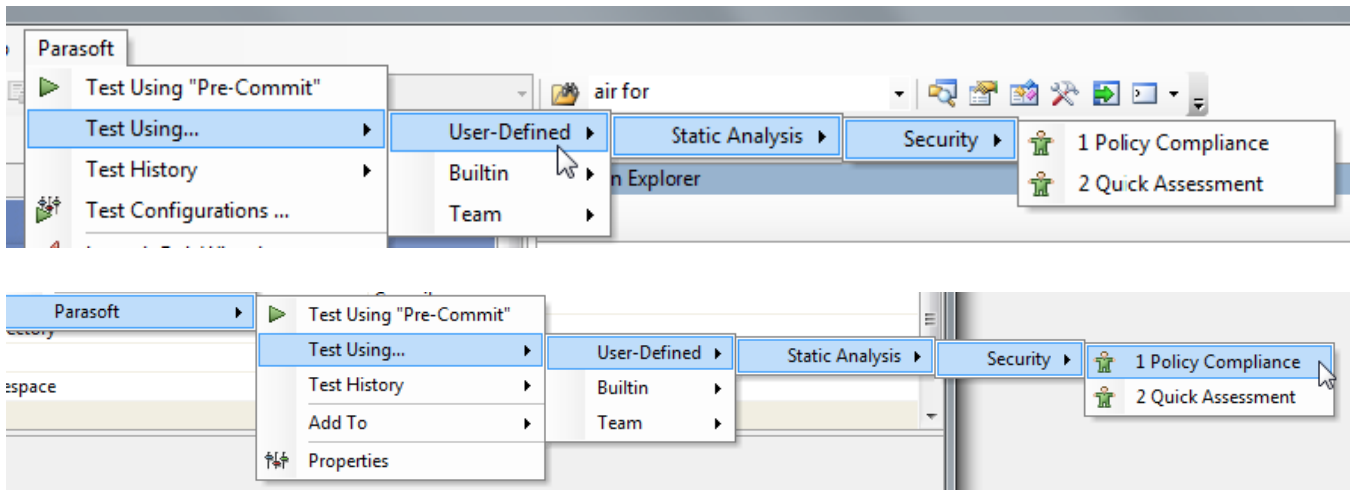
Parasoft
Test Using "Pre-Commit"
Test Using...
Test History
Test Configurations ...
air for
User-Defined
Builtin
Team
Static Analysis
Security
1 Policy Compliance
2 Quick Assessment
n Explorer

ectory
espace
Parasoft
Test Using "Pre-Commit"
Test Using...
Test History
Add To
Properties
User-Defined
Builtin
Team
Static Analysis
Security
1 Policy Compliance
2 Quick Assessment